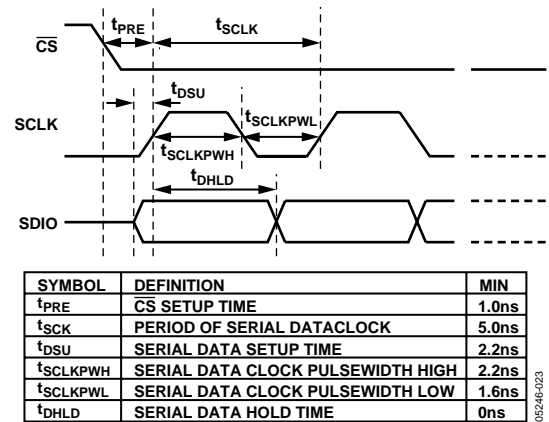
$\overline{CS}$

$t_{PRE}$

$t_{SCLK}$

$t_{DSU}$

SCLK

$t_{SCLKPWL}$

$t_{SCLKPWH}$

$t_{DHLD}$

SDIO

| SYMBOL | DEFINITION | MIN |
|---|---|---|
| $t_{PRE}$ | $\overline{CS}$ SETUP TIME | 1.0ns |
| $t_{SCK}$ | PERIOD OF SERIAL DATACLOCK | 5.0ns |
| $t_{DSU}$ | SERIAL DATA SETUP TIME | 2.2ns |
| $t_{SCLKPWH}$ | SERIAL DATA CLOCK PULSEWIDTH HIGH | 2.2ns |
| $t_{SCLKPWL}$ | SERIAL DATA CLOCK PULSEWIDTH LOW | 1.6ns |
| $t_{DHLD}$ | SERIAL DATA HOLD TIME | 0ns |

05246-023